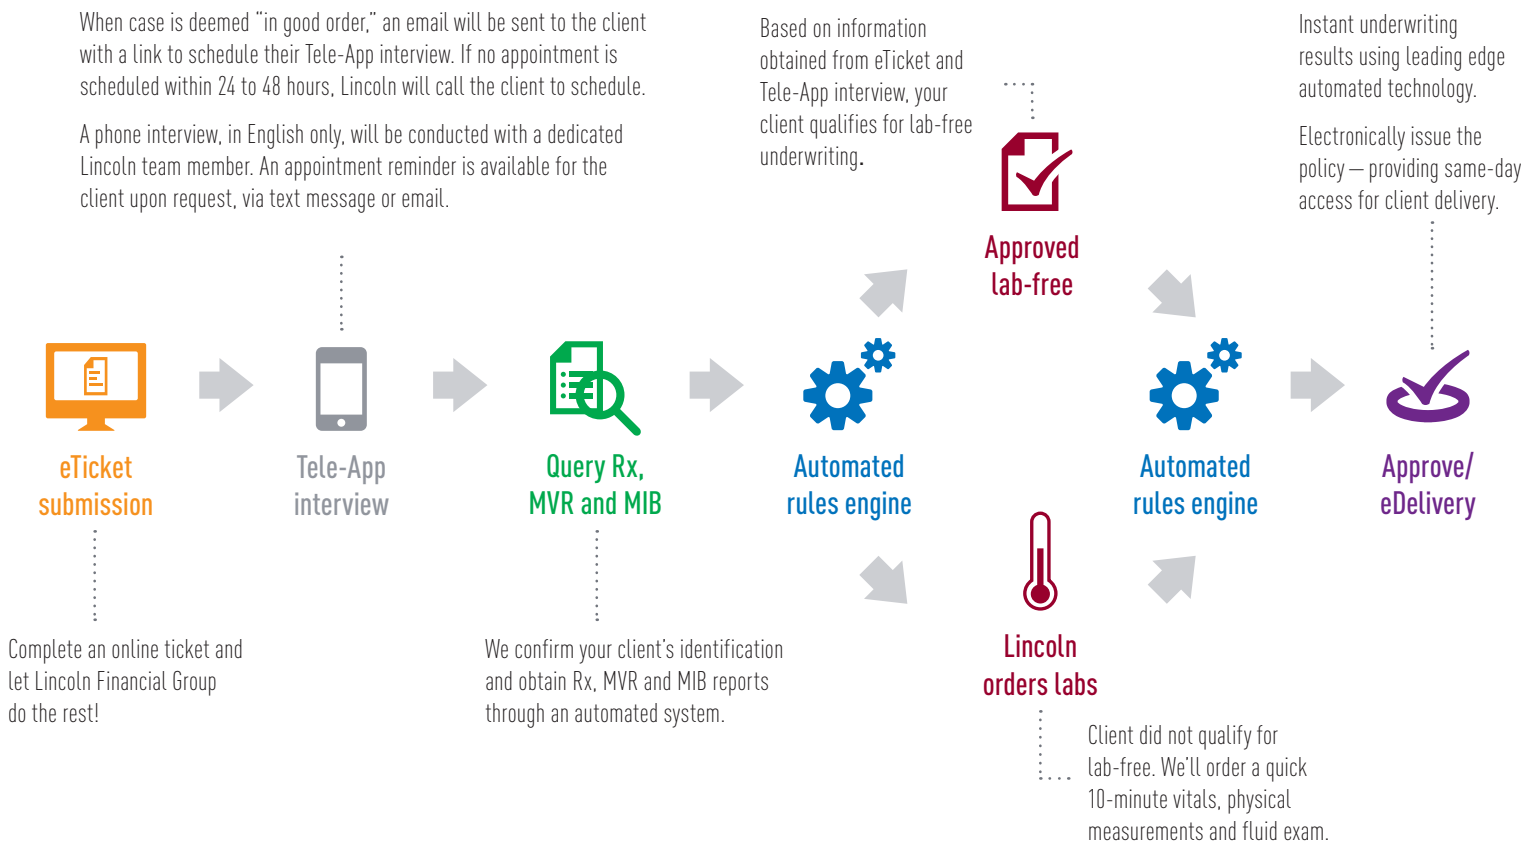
When case is deemed "in good order," an email will be sent to the client with a link to schedule their Tele-App interview. If no appointment is scheduled within 24 to 48 hours, Lincoln will call the client to schedule.

A phone interview, in English only, will be conducted with a dedicated Lincoln team member. An appointment reminder is available for the client upon request, via text message or email.

Based on information obtained from eTicket and Tele-App interview, your client qualifies for lab-free underwriting.

Instant underwriting results using leading edge automated technology.

Electronically issue the policy — providing same-day access for client delivery.

Approved lab-free

eTicket submission

Tele-App interview

Query Rx, MVR and MIB

Automated rules engine

Automated rules engine

Approve/ eDelivery

Lincoln orders labs

Complete an online ticket and let Lincoln Financial Group do the rest!

We confirm your client's identification and obtain Rx, MVR and MIB reports through an automated system.

Client did not qualify for lab-free. We'll order a quick 10-minute vitals, physical measurements and fluid exam.